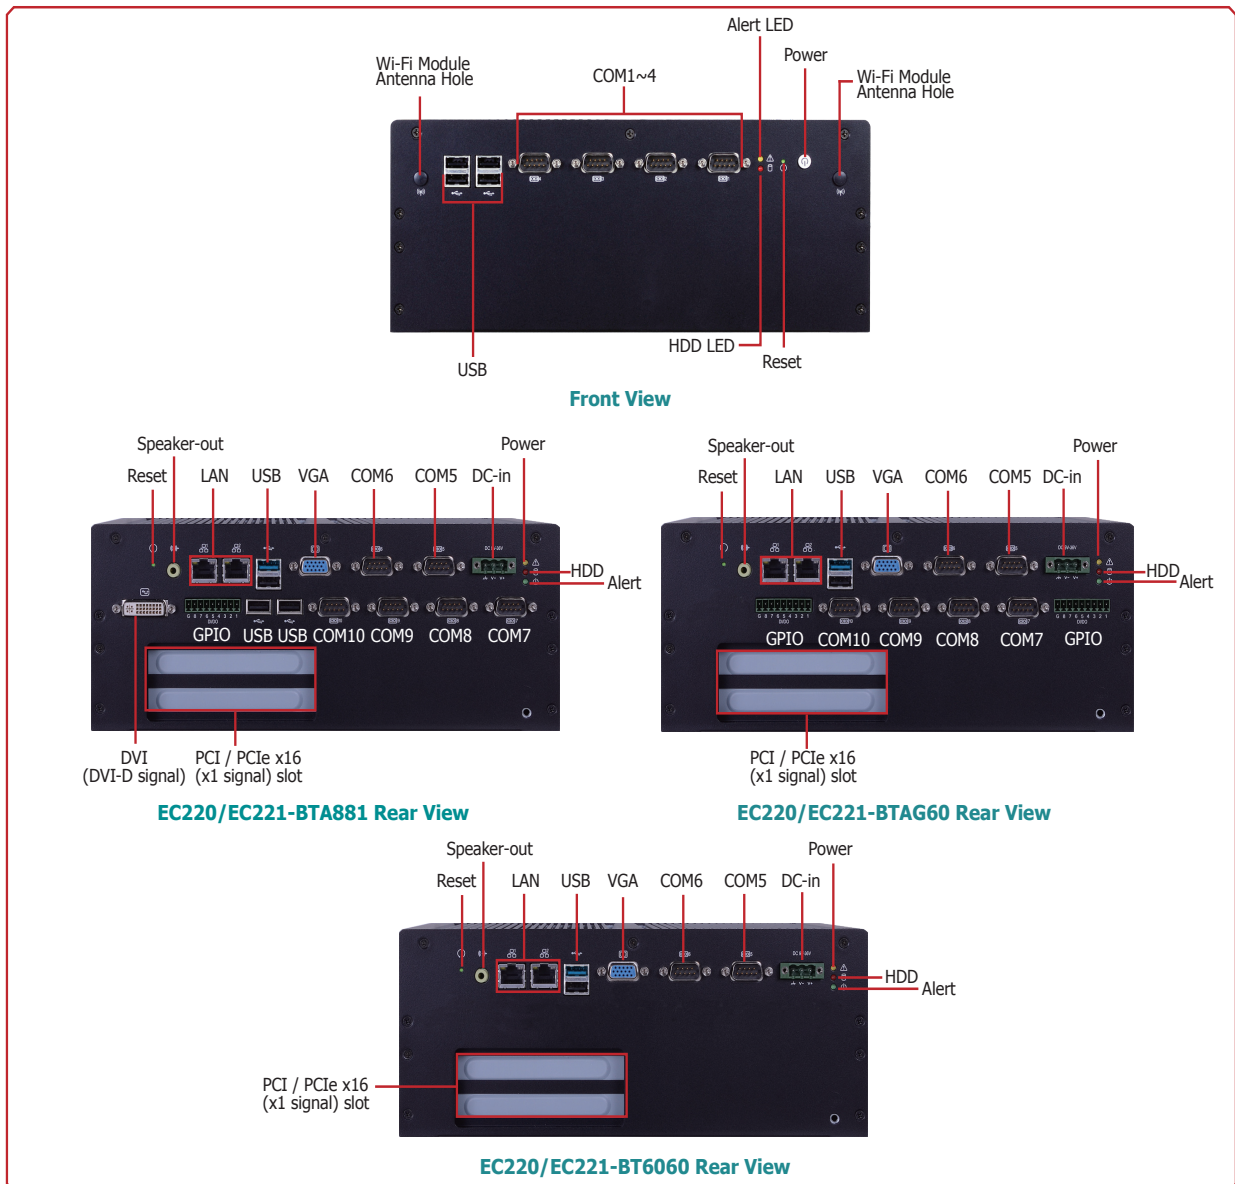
Alert LED
Power
Wi-Fi Module Antenna Hole
COM1~4
Wi-Fi Module Antenna Hole
HDD LED
Reset
USB
Front View

Speaker-out
Power
Reset LAN USB VGA COM6 COM5 DC-in
HDD
Alert
GPIO USB USB COM10 COM9 COM8 COM7
DVI
(DVI-D signal)
PCI / PCIe x16
(x1 signal) slot
EC220/EC221-BTA881 Rear View

Speaker-out
Power
Reset LAN USB VGA COM6 COM5 DC-in
HDD
Alert
GPIO COM10 COM9 COM8 COM7 GPIO
PCI / PCIe x16
(x1 signal) slot
EC220/EC221-BTAG60 Rear View

Speaker-out
Power
Reset LAN USB VGA COM6 COM5 DC-in
HDD
Alert
PCI / PCIe x16
(x1 signal) slot
EC220/EC221-BT6060 Rear View